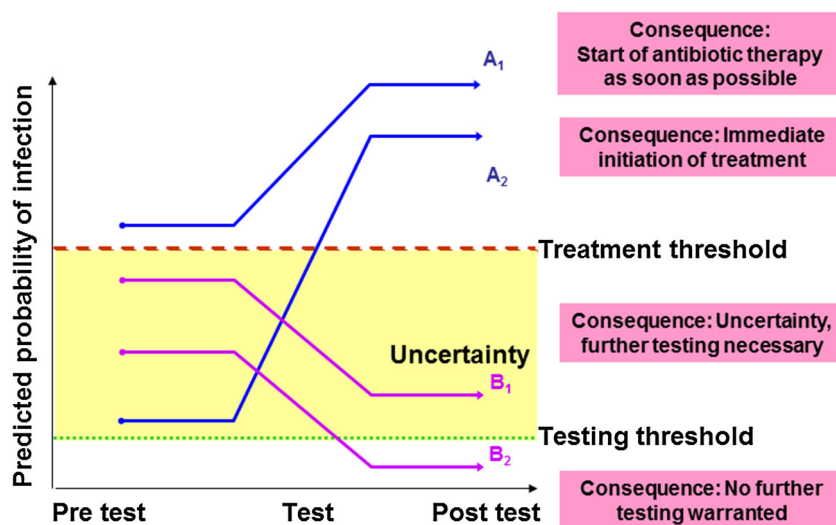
Predicted probability of infection

$A_1$

Consequence: Start of antibiotic therapy as soon as possible

Consequence: Immediate initiation of treatment

$A_2$

Treatment threshold

Consequence: Uncertainty, further testing necessary

Uncertainty

$B_1$

Testing threshold

$B_2$

Consequence: No further testing warranted

Pre test

Test

Post test